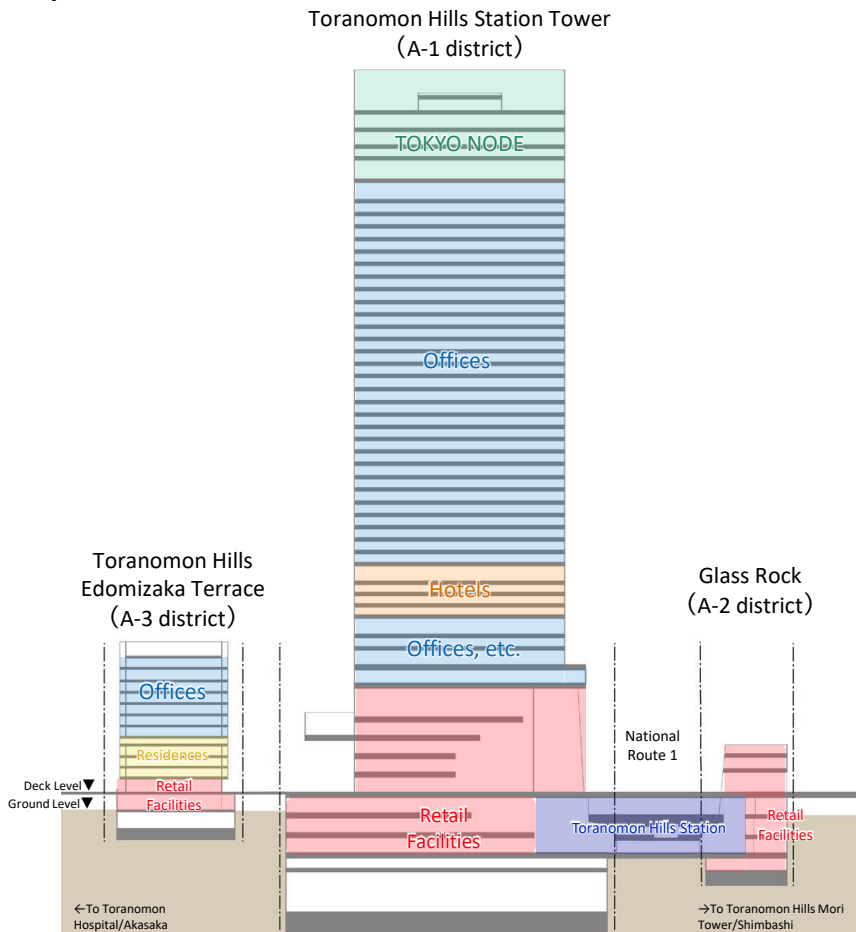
Toranomon Hills Station Tower
(A-1 district)

TOKYO NODE

Offices

Hotels

Offices, etc.

Toranomon Hills Edomizaka Terrace
(A-3 district)

Offices

Residences

Retail Facilities

Deck Level▼
Ground Level▼

Retail Facilities

National Route 1

Glass Rock
(A-2 district)

Toranomon Hills Station

Retail Facilities

←To Toranomon Hospital/Akasaka

→To Toranomon Hills Mori Tower/Shimbashi